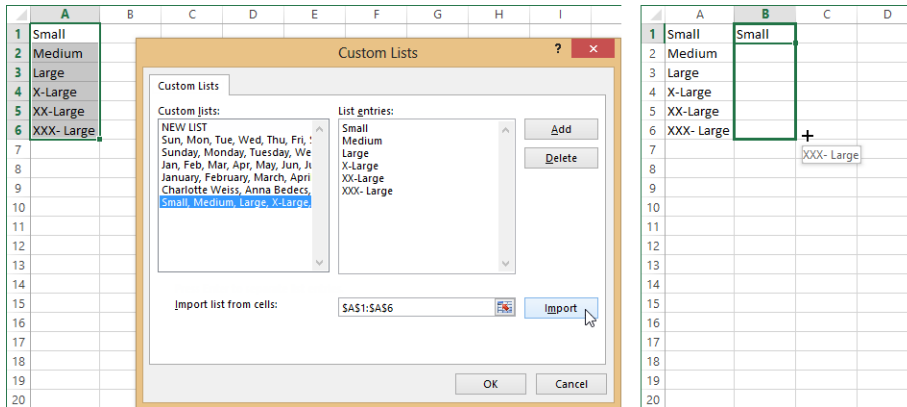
A B C D E F G H I
1 Small
2 Medium
3 Large
4 X-Large
5 XX-Large
6 XXX- Large
7
8
9
10
11
12
13
14
15
16
17
18
19
20

Custom Lists
?
Custom Lists
Custom lists:
NEW LIST
Sun, Mon, Tue, Wed, Thu, Fri, S
Sunday, Monday, Tuesday, We
Jan, Feb, Mar, Apr, May, Jun, Ju
January, February, March, Apri
Charlotte Weiss, Anna Bedecs,
Small, Medium, Large, X-Large,
List entries:
Small
Medium
Large
X-Large
XX-Large
XXX- Large
Add
Delete
Import list from cells:
$A$1:$A$6
Import
OK
Cancel

| | A | B | C | D |
|---|---|---|---|---|
| 1 | Small | Small | | |
| 2 | Medium | | | |
| 3 | Large | | | |
| 4 | X-Large | | | |
| 5 | XX-Large | | | |
| 6 | XXX- Large | | | |
| 7 | | | | |
| 8 | | | | |
| 9 | | | | |
| 10 | | | | |
| 11 | | | | |
| 12 | | | | |
| 13 | | | | |
| 14 | | | | |
| 15 | | | | |
| 16 | | | | |
| 17 | | | | |
| 18 | | | | |
| 19 | | | | |
| 20 | | | | |

XXX- Large